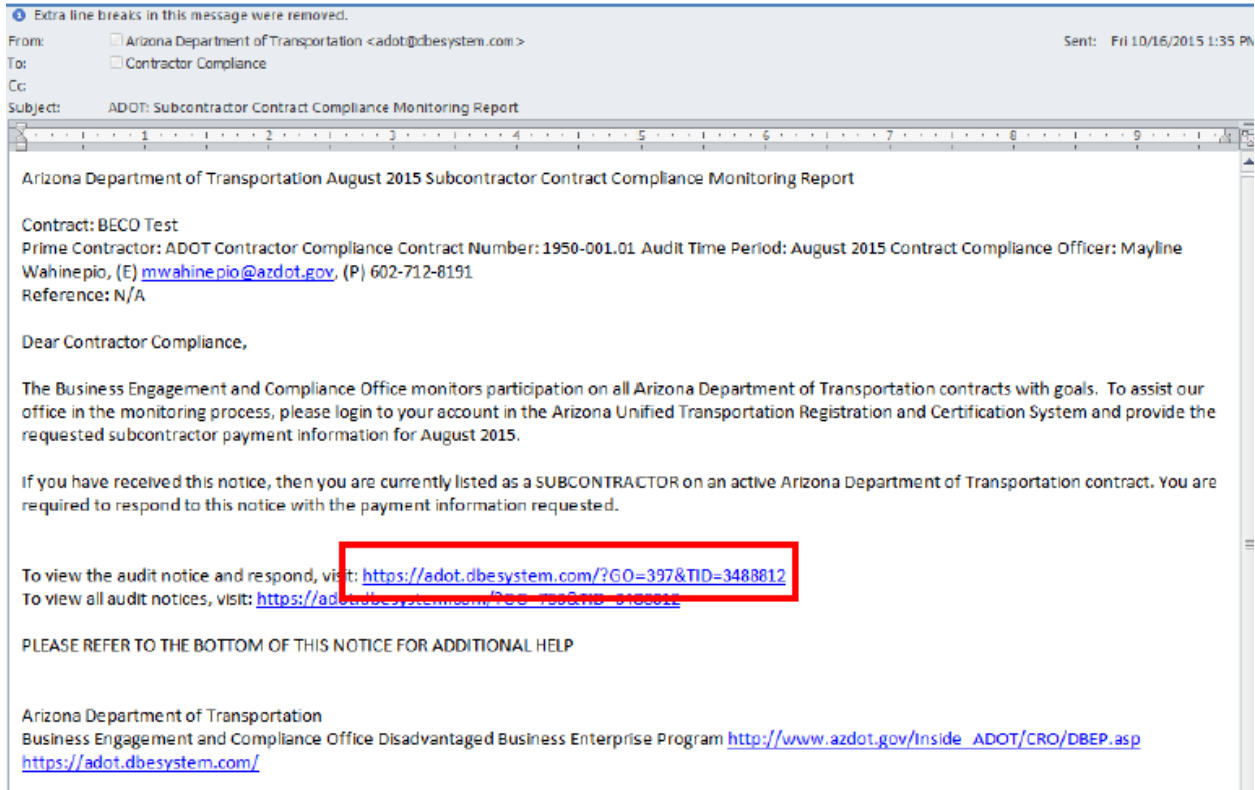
Extra line breaks in this message were removed.
From: Arizona Department of Transportation <adot@dbesystem.com> Sent: Fri 10/16/2015 1:35 PM
To: Contractor Compliance
Cc:
Subject: ADOT: Subcontractor Contract Compliance Monitoring Report

1 2 3 4 5 6 7 8 9

Arizona Department of Transportation August 2015 Subcontractor Contract Compliance Monitoring Report

Contract: BECO Test
Prime Contractor: ADOT Contractor Compliance Contract Number: 1950-001.01 Audit Time Period: August 2015 Contract Compliance Officer: Mayline Wahinepio, (E) mwahinepio@azdot.gov, (P) 602-712-8191
Reference: N/A

Dear Contractor Compliance,

The Business Engagement and Compliance Office monitors participation on all Arizona Department of Transportation contracts with goals. To assist our office in the monitoring process, please login to your account in the Arizona Unified Transportation Registration and Certification System and provide the requested subcontractor payment information for August 2015.

If you have received this notice, then you are currently listed as a SUBCONTRACTOR on an active Arizona Department of Transportation contract. You are required to respond to this notice with the payment information requested.

To view the audit notice and respond, visit: https://adot.dbesystem.com/?GO=397&TID=3488812
To view all audit notices, visit: https://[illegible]

PLEASE REFER TO THE BOTTOM OF THIS NOTICE FOR ADDITIONAL HELP

Arizona Department of Transportation
Business Engagement and Compliance Office Disadvantaged Business Enterprise Program http://www.azdot.gov/Inside_ADOT/CRO/DBEP.asp
https://adot.dbesystem.com/